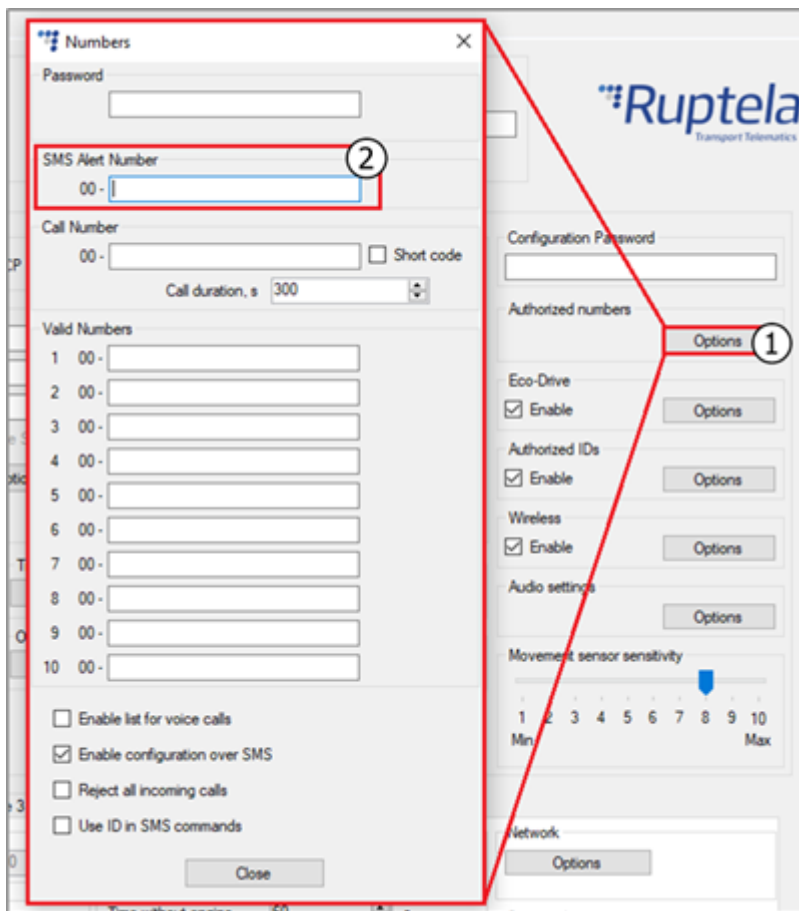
Numbers ×

Password

SMS Alert Number
00 -

2

Call Number
00 - Short code
Call duration, s 300

Valid Numbers
1 00 -
2 00 -
3 00 -
4 00 -
5 00 -
6 00 -
7 00 -
8 00 -
9 00 -
10 00 -

Enable list for voice calls
Enable configuration over SMS
Reject all incoming calls
Use ID in SMS commands

Close

Ruptela
Transport Telematics

Configuration Password

Authorized numbers
Options
1

Eco-Drive
Enable
Options

Authorized IDs
Enable
Options

Wireless
Enable
Options

Audio settings
Options

Movement sensor sensitivity
1 2 3 4 5 6 7 8 9 10
Min Max

Network
Options

Time without engine 60